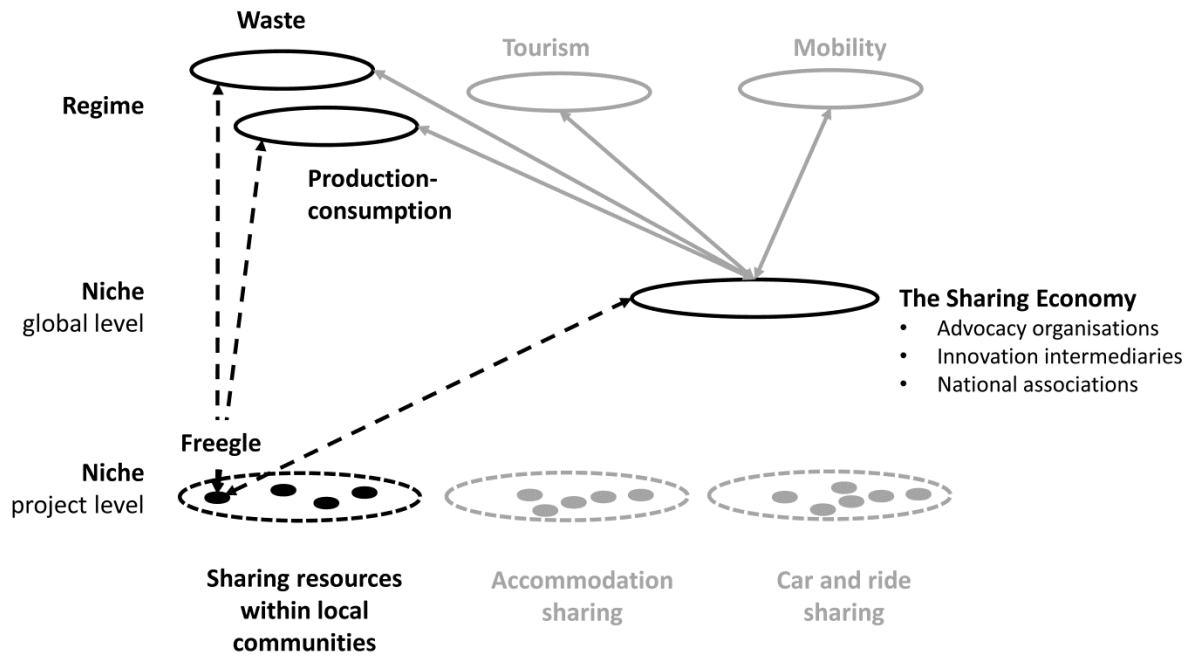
Waste

Tourism

Mobility

Regime

Production-consumption

Niche
global level

The Sharing Economy
• Advocacy organisations
• Innovation intermediaries
• National associations

Freegle

Niche
project level

Sharing resources within local communities

Accommodation sharing

Car and ride sharing